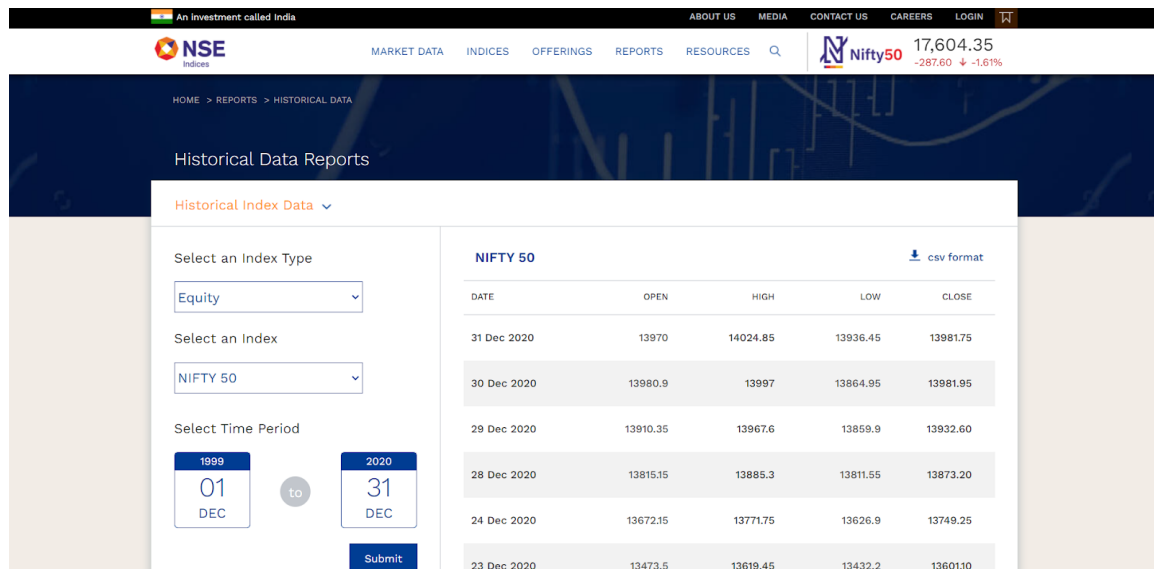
An investment called India

ABOUT US MEDIA CONTACT US CAREERS LOGIN

NSE Indices

MARKET DATA INDICES OFFERINGS REPORTS RESOURCES

Nifty50 17,604.35 -287.60 -1.61%

HOME > REPORTS > HISTORICAL DATA

Historical Data Reports

Historical Index Data

Select an Index Type

Equity

Select an Index

NIFTY 50

Select Time Period

1999 01 DEC

to

2020 31 DEC

Submit

NIFTY 50

csv format

| DATE | OPEN | HIGH | LOW | CLOSE |
|---|---|---|---|---|
| 31 Dec 2020 | 13970 | 14024.85 | 13936.45 | 13981.75 |
| 30 Dec 2020 | 13980.9 | 13997 | 13864.95 | 13981.95 |
| 29 Dec 2020 | 13910.35 | 13967.6 | 13859.9 | 13932.60 |
| 28 Dec 2020 | 13815.15 | 13885.3 | 13811.55 | 13873.20 |
| 24 Dec 2020 | 13672.15 | 13771.75 | 13626.9 | 13749.25 |
| 23 Dec 2020 | 13473.5 | 13619.45 | 13432.2 | 13601.10 |